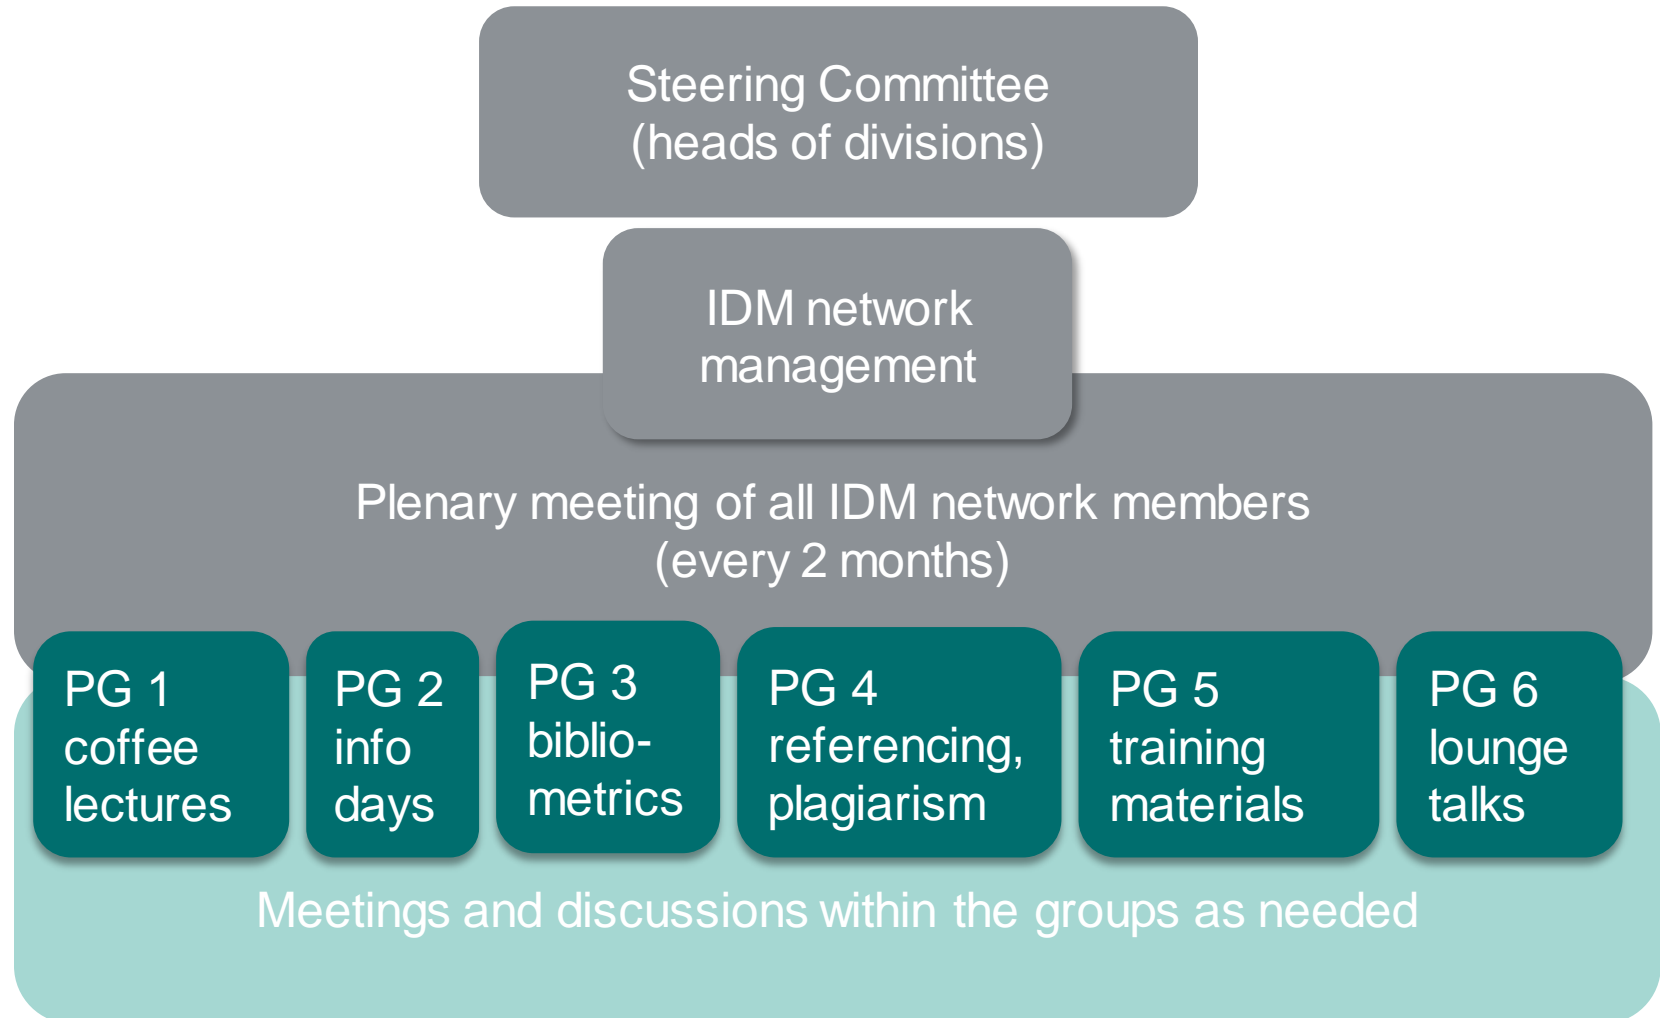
Steering Committee
(heads of divisions)

IDM network management

Plenary meeting of all IDM network members
(every 2 months)

PG 1
coffee lectures

PG 2
info days

PG 3
biblio-metrics

PG 4
referencing, plagiarism

PG 5
training materials

PG 6
lounge talks

Meetings and discussions within the groups as needed